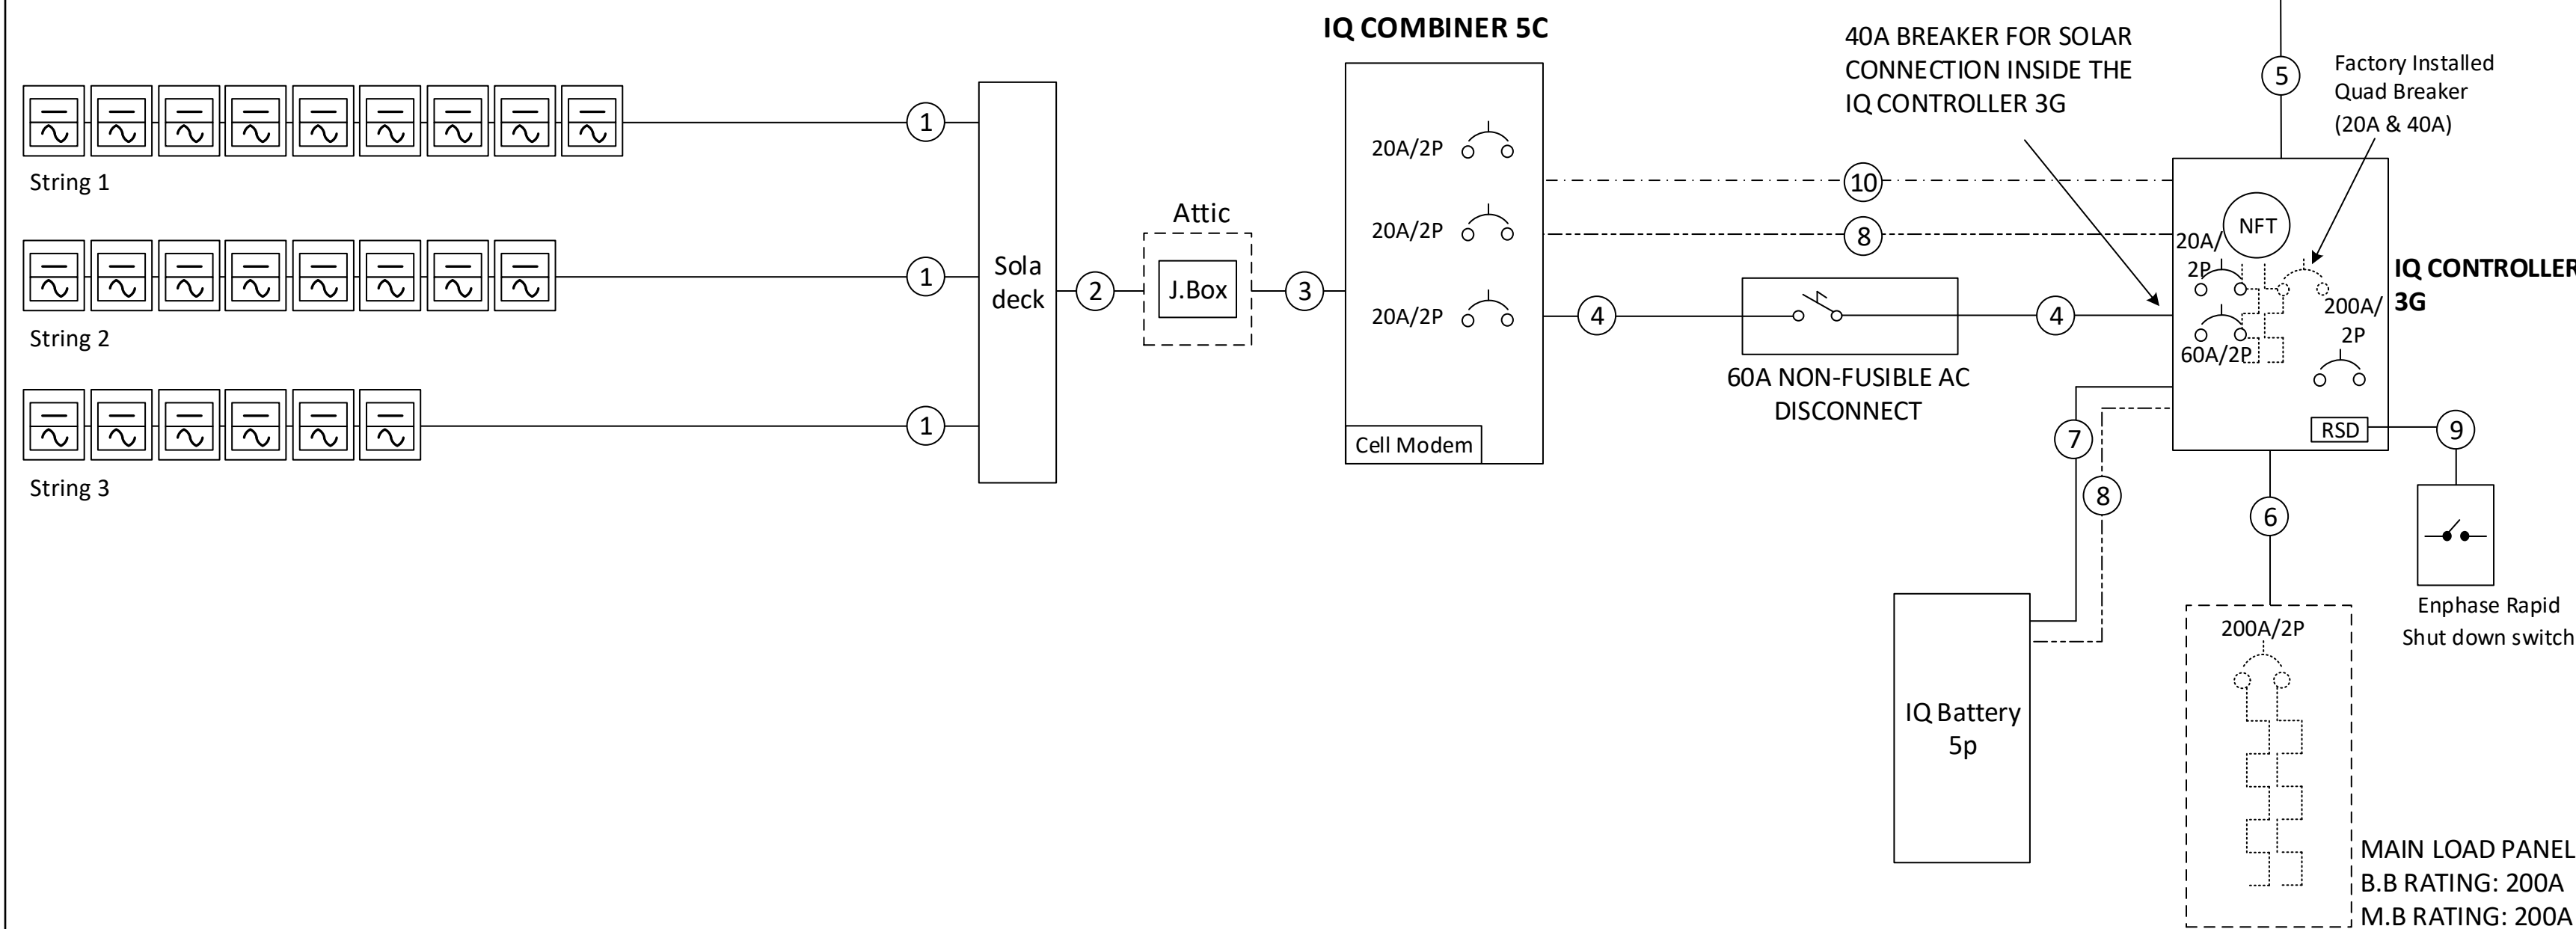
IQ COMBINER 5C

40A BREAKER FOR SOLAR CONNECTION INSIDE THE IQ CONTROLLER 3G

5

Factory Installed Quad Breaker (20A & 40A)

1

String 1

1

String 2

1

String 3

Sola deck

2

Attic

J.Box

3

20A/2P

20A/2P

20A/2P

Cell Modem

10

8

4

60A NON-FUSIBLE AC DISCONNECT

4

NFT

20A/ 2P

60A/2P

200A/ 2P

IQ CONTROLLER 3G

RSD

9

7

8

6

IQ Battery 5p

200A/2P

Enphase Rapid Shut down switch

MAIN LOAD PANEL
B.B RATING: 200A
M.B RATING: 200A